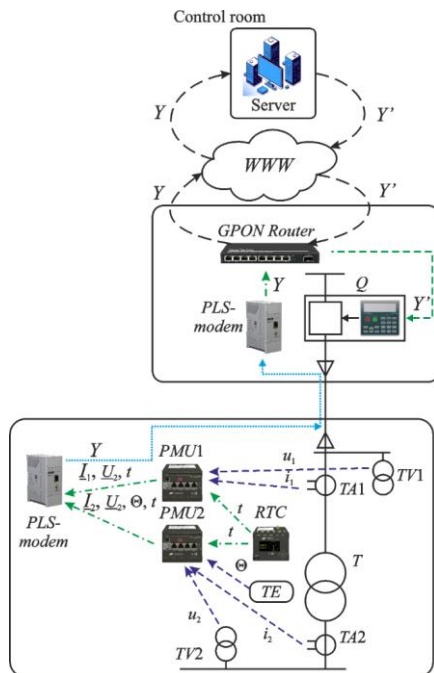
Control room

Server

$Y$

$Y'$

WWW

$Y$

$Y'$

GPON Router

$Y$

$Q$

$Y'$

PLS-modem

$Y$

PMU1

$u_1$

$i_1$

$TV1$

$\underline{I}_1$, $\underline{U}_2$, $t$

$TA1$

$\underline{I}_2$, $\underline{U}_2$, $\Theta$, $t$

$t$

RTC

PLS-modem

$t$

PMU2

$\Theta$

$T$

TE

$u_2$

$i_2$

$TA2$

$TV2$